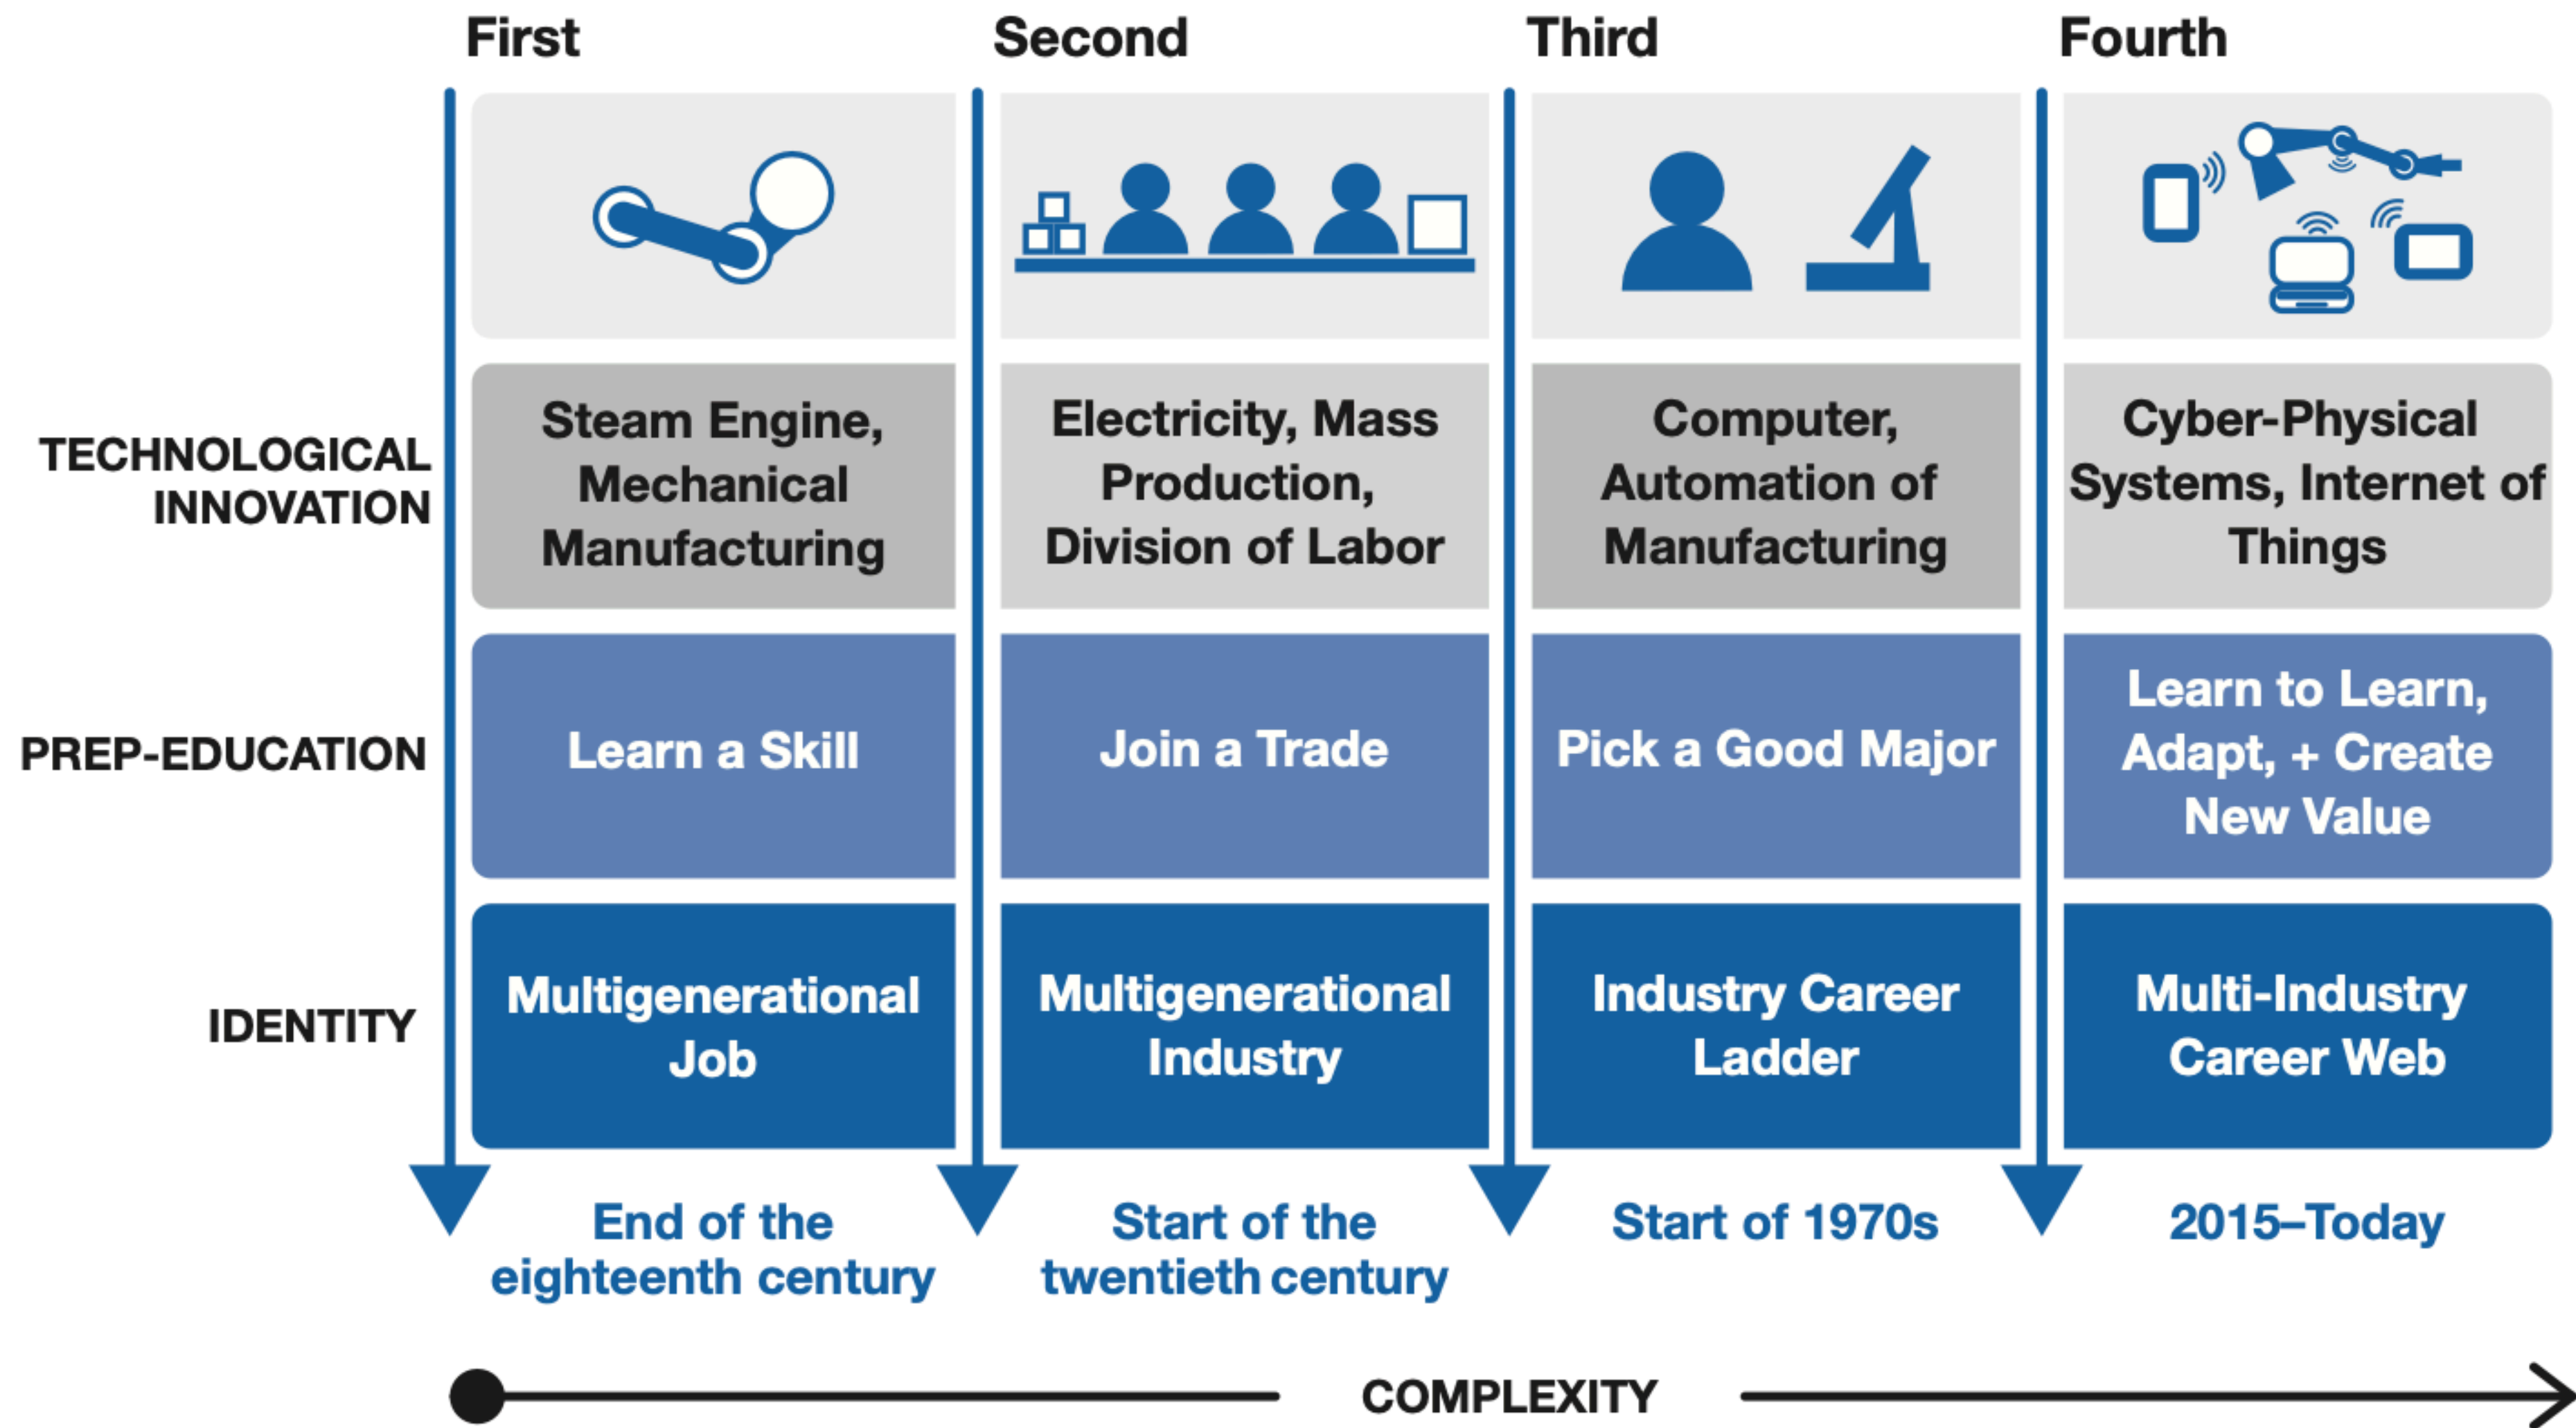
| | First | Second | Third | Fourth |
|---|---|---|---|---|
| TECHNOLOGICAL INNOVATION | Steam Engine, Mechanical Manufacturing | Electricity, Mass Production, Division of Labor | Computer, Automation of Manufacturing | Cyber-Physical Systems, Internet of Things |
| PREP-EDUCATION | Learn a Skill | Join a Trade | Pick a Good Major | Learn to Learn, Adapt, + Create New Value |
| IDENTITY | Multigenerational Job | Multigenerational Industry | Industry Career Ladder | Multi-Industry Career Web |
| | End of the eighteenth century | Start of the twentieth century | Start of 1970s | 2015–Today |

COMPLEXITY